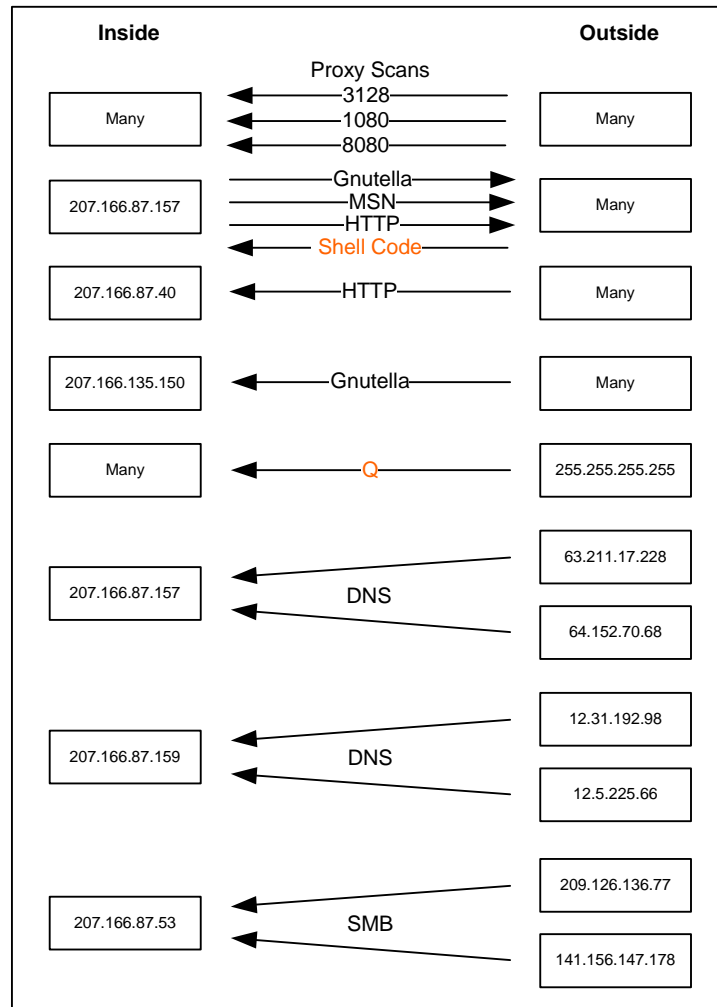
Inside

Outside

Proxy Scans

Many

3128

1080

8080

Many

207.166.87.157

Gnutella

MSN

HTTP

Shell Code

Many

207.166.87.40

HTTP

Many

207.166.135.150

Gnutella

Many

Many

Q

255.255.255.255

63.211.17.228

207.166.87.157

DNS

64.152.70.68

12.31.192.98

207.166.87.159

DNS

12.5.225.66

209.126.136.77

207.166.87.53

SMB

141.156.147.178